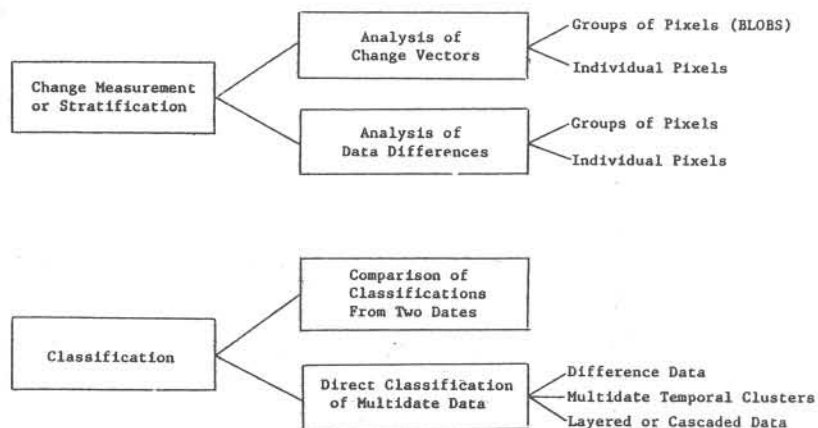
Change Measurement or Stratification

Analysis of Change Vectors

Groups of Pixels (BLOBS)

Individual Pixels

Analysis of Data Differences

Groups of Pixels

Individual Pixels

Classification

Comparison of Classifications From Two Dates

Direct Classification of Multidate Data

Difference Data

Multidate Temporal Clusters

Layered or Cascaded Data